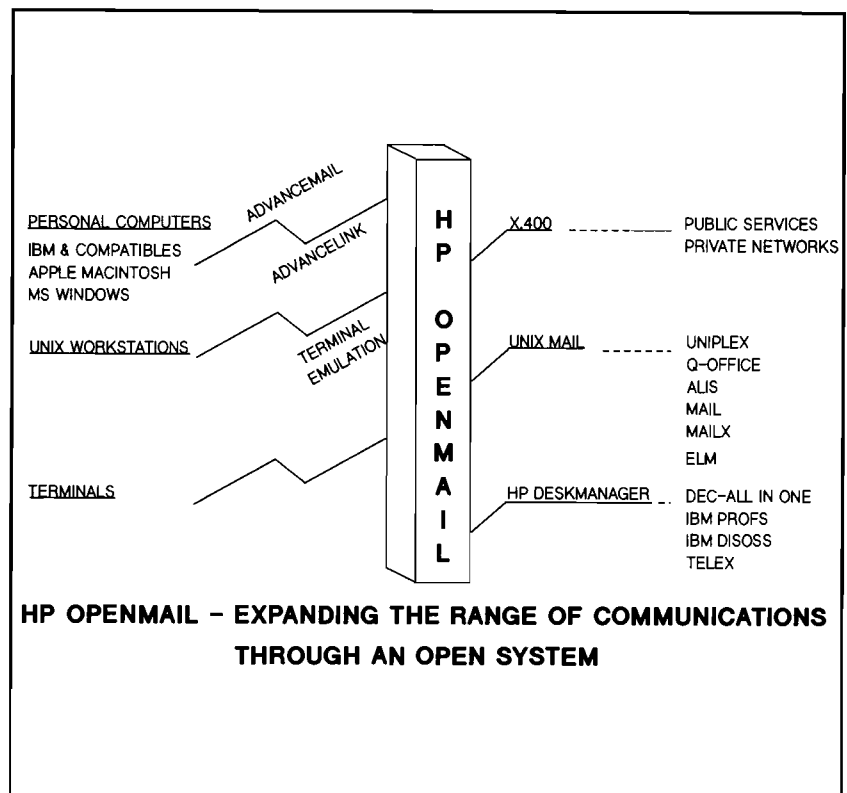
PERSONAL COMPUTERS
IBM & COMPATIBLES
APPLE MACINTOSH
MS WINDOWS

ADVANCEMAIL
ADVANCELINK

UNIX WORKSTATIONS

TERMINAL EMULATION

TERMINALS

HP OPENMAIL

X.400 PUBLIC SERVICES
PRIVATE NETWORKS

UNIX MAIL UNIPLEX
Q-OFFICE
ALIS
MAIL
MAILX
ELM

HP DESKMANAGER DEC-ALL IN ONE
IBM PROFS
IBM DISOSS
TELEX

HP OPENMAIL - EXPANDING THE RANGE OF COMMUNICATIONS THROUGH AN OPEN SYSTEM